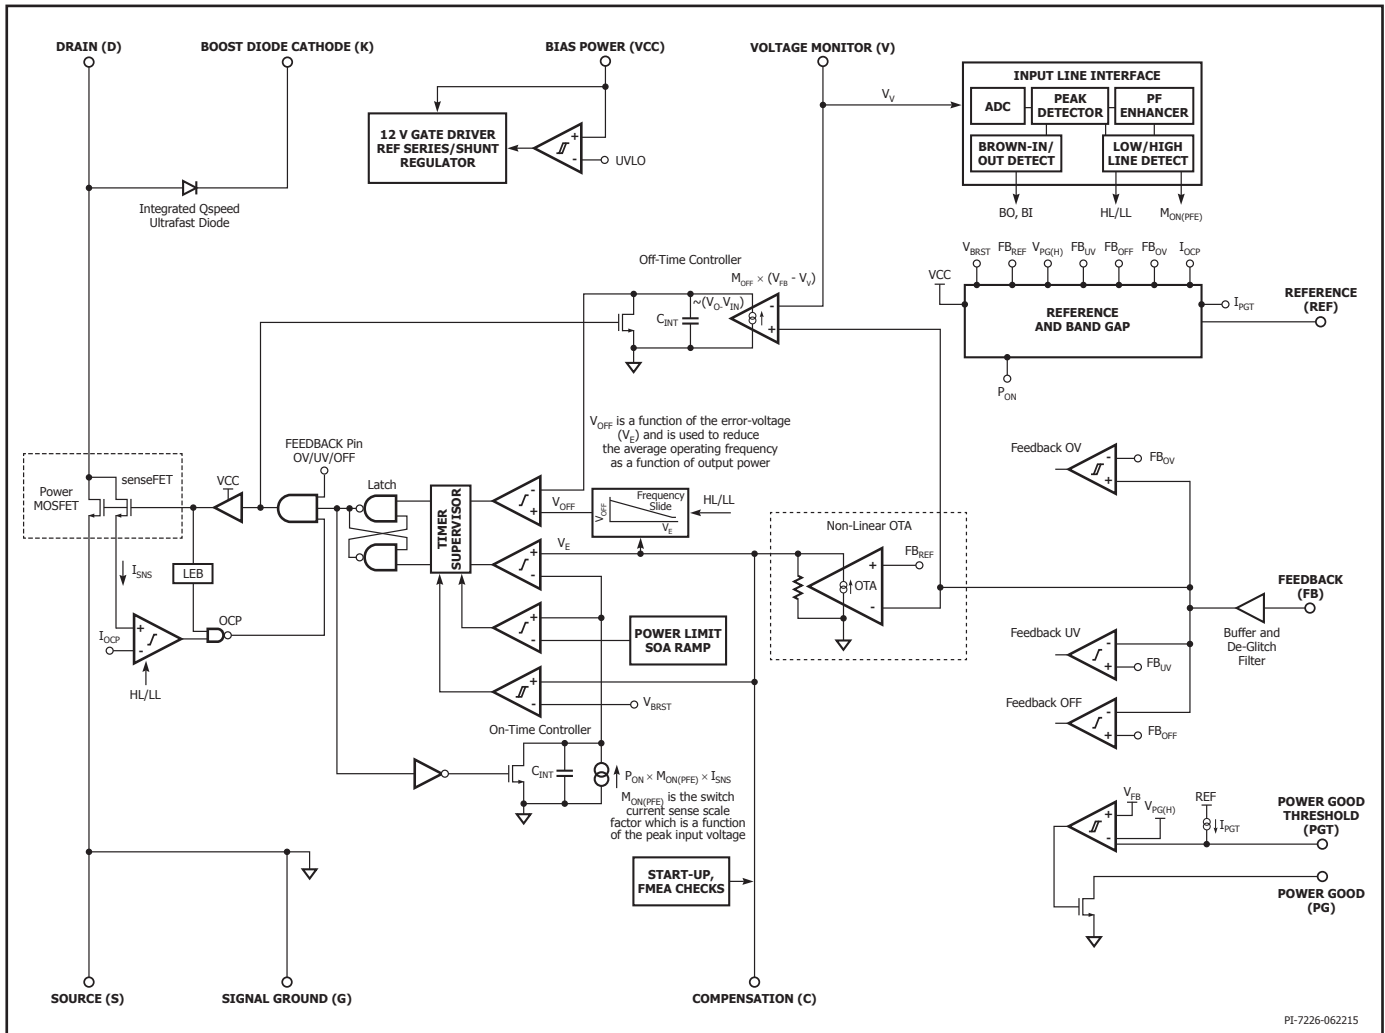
DRAIN (D)

BOOST DIODE CATHODE (K)

BIAS POWER (VCC)

VOLTAGE MONITOR (V)

INPUT LINE INTERFACE

ADC

PEAK DETECTOR

PF ENHANCER

BROWN-IN/ OUT DETECT

LOW/HIGH LINE DETECT

BO, BI

HL/LL

$M_{ON(PFE)}$

$V_V$

12 V GATE DRIVER REF SERIES/SHUNT REGULATOR

UVLO

Integrated Qspeed Ultrafast Diode

Off-Time Controller

$M_{OFF} \times (V_{FB} - V_V)$

$C_{INT}$

$\sim(V_O - V_{IN})$

$V_{BRST}$ $FB_{REF}$ $V_{PG(H)}$ $FB_{UV}$ $FB_{OFF}$ $FB_{OV}$ $I_{OCP}$

VCC

REFERENCE AND BAND GAP

$I_{PGT}$

REFERENCE (REF)

$P_{ON}$

$V_{OFF}$ is a function of the error-voltage ($V_E$) and is used to reduce the average operating frequency as a function of output power

Feedback OV

$FB_{OV}$

Power MOSFET

senseFET

VCC

FEEDBACK Pin OV/UV/OFF

Latch

TIMER SUPERVISOR

$V_{OFF}$

Frequency Slide

$V_{OFF}$

$V_E$

HL/LL

Non-Linear OTA

$FB_{REF}$

OTA

$V_E$

$I_{SNS}$

LEB

OCP

$I_{OCP}$

HL/LL

POWER LIMIT SOA RAMP

FEEDBACK (FB)

Buffer and De-Glitch Filter

Feedback UV

$FB_{UV}$

Feedback OFF

$FB_{OFF}$

$V_{BRST}$

On-Time Controller

$C_{INT}$

$P_{ON} \times M_{ON(PFE)} \times I_{SNS}$

$M_{ON(PFE)}$ is the switch current sense scale factor which is a function of the peak input voltage

$V_{FB}$

$V_{PG(H)}$

REF

$I_{PGT}$

POWER GOOD THRESHOLD (PGT)

START-UP, FMEA CHECKS

POWER GOOD (PG)

SOURCE (S)

SIGNAL GROUND (G)

COMPENSATION (C)

PI-7226-062215